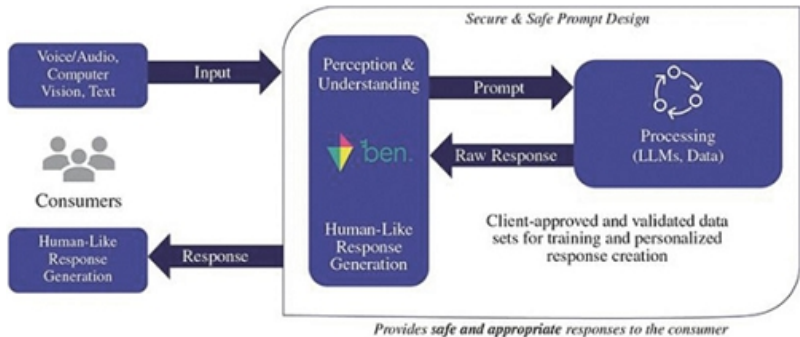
Secure & Safe Prompt Design

Voice/Audio, Computer Vision, Text

Input

Perception & Understanding

Prompt

Processing (LLMs, Data)

ben.

Raw Response

Consumers

Client-approved and validated data sets for training and personalized response creation

Human-Like Response Generation

Response

Human-Like Response Generation

Provides safe and appropriate responses to the consumer